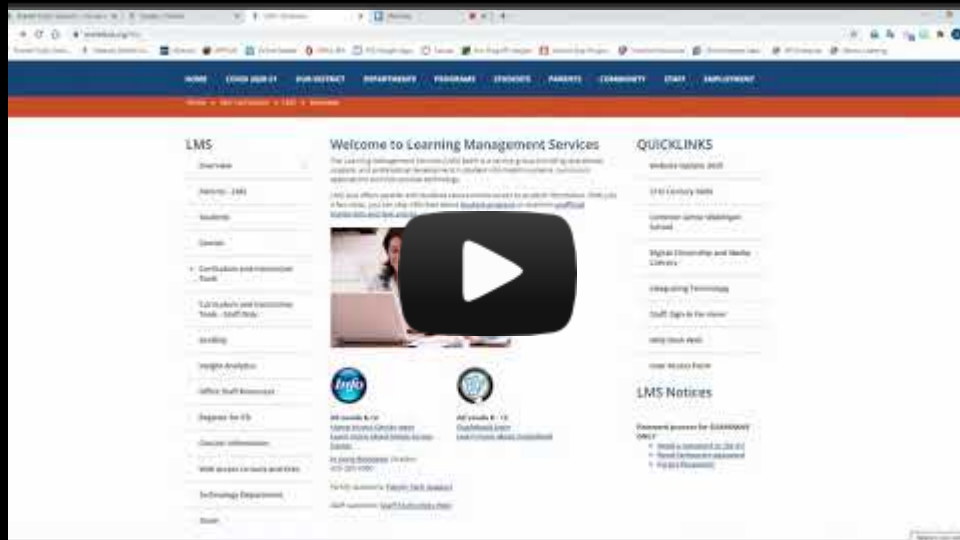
HOME COVID 2020-21 OUR DISTRICT DEPARTMENTS PROGRAMS STUDENTS PARENTS COMMUNITY STAFF EMPLOYMENT

LMS

Overview

Parents - LMS

Students

Canvas

Curriculum and Instruction Tools

Staff Only

Grading

Insight Analytics

Office Staff Resources

Degrees for CS

Courses Information

Technology Department

Zoom

Welcome to Learning Management Services

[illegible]

Info

QUICKLINKS

Website Update 2020

21st Century Skills

Digital Citizenship and Media Literacy

Integrating Technology

Staff Sign-In for Home

Help Desk Web

User Access Form

LMS Notices